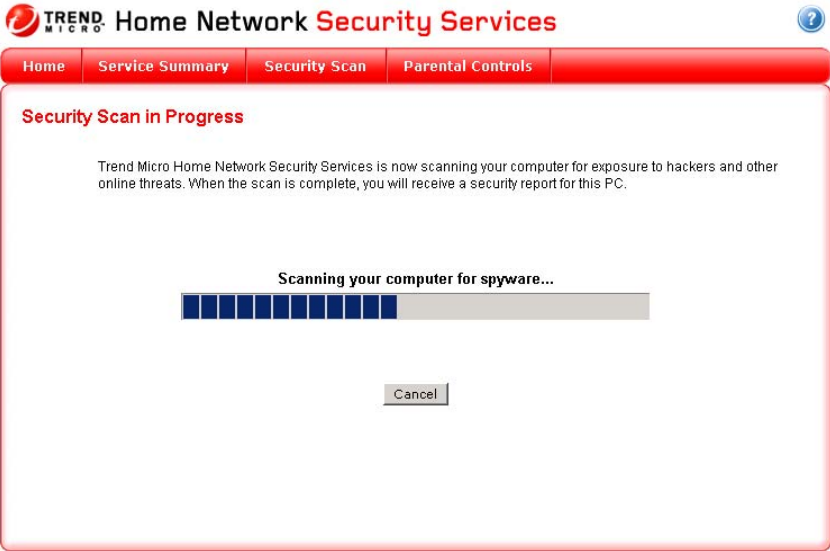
TREND MICRO Home Network Security Services

?

Home | Service Summary | Security Scan | Parental Controls

Security Scan in Progress

Trend Micro Home Network Security Services is now scanning your computer for exposure to hackers and other online threats. When the scan is complete, you will receive a security report for this PC.

Scanning your computer for spyware...

Cancel